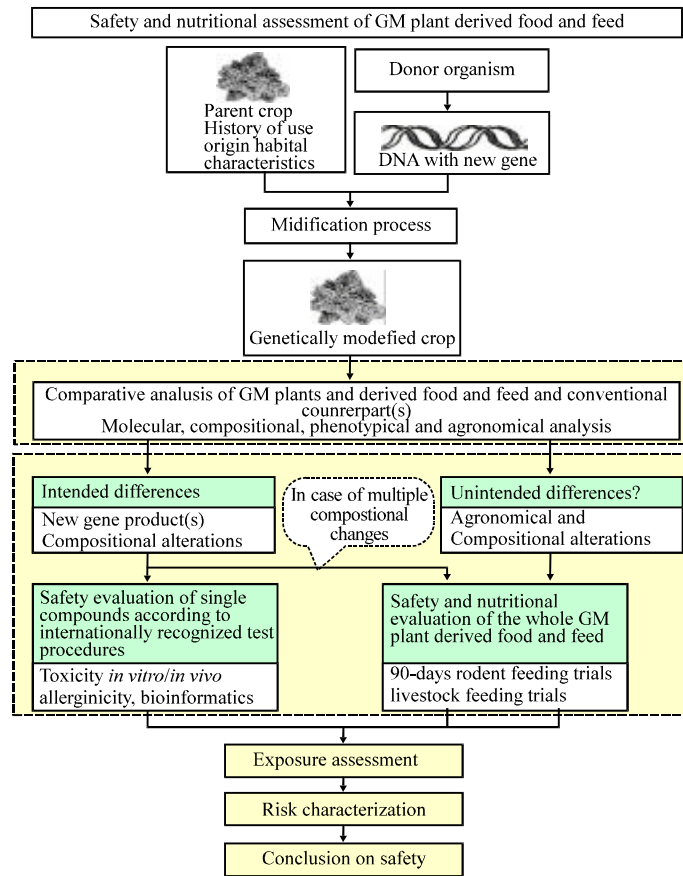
Safety and nutritional assessment of GM plant derived food and feed

Parent crop
History of use
origin habital
characteristics

Donor organism

DNA with new gene

Midification process

Genetically modefied crop

Comparative analusis of GM plants and derived food and feed and conventional counrerpart(s)
Molecular, compositional, phenotypical and agronomical analysis

Intended differences

New gene product(s)
Compositional alterations

In case of multiple compostional changes

Unintended differences?

Agronomical and
Compositional alterations

Safety evaluation of single compounds according to internationally recognized test procedures

Toxicity in vitro/in vivo
allerginicity, bioinformatics

Safety and nutritional evaluation of the whole GM plant derived food and feed

90-days rodent feeding trials
livestock feeding trials

Exposure assessment

Risk characterization

Conclusion on safety